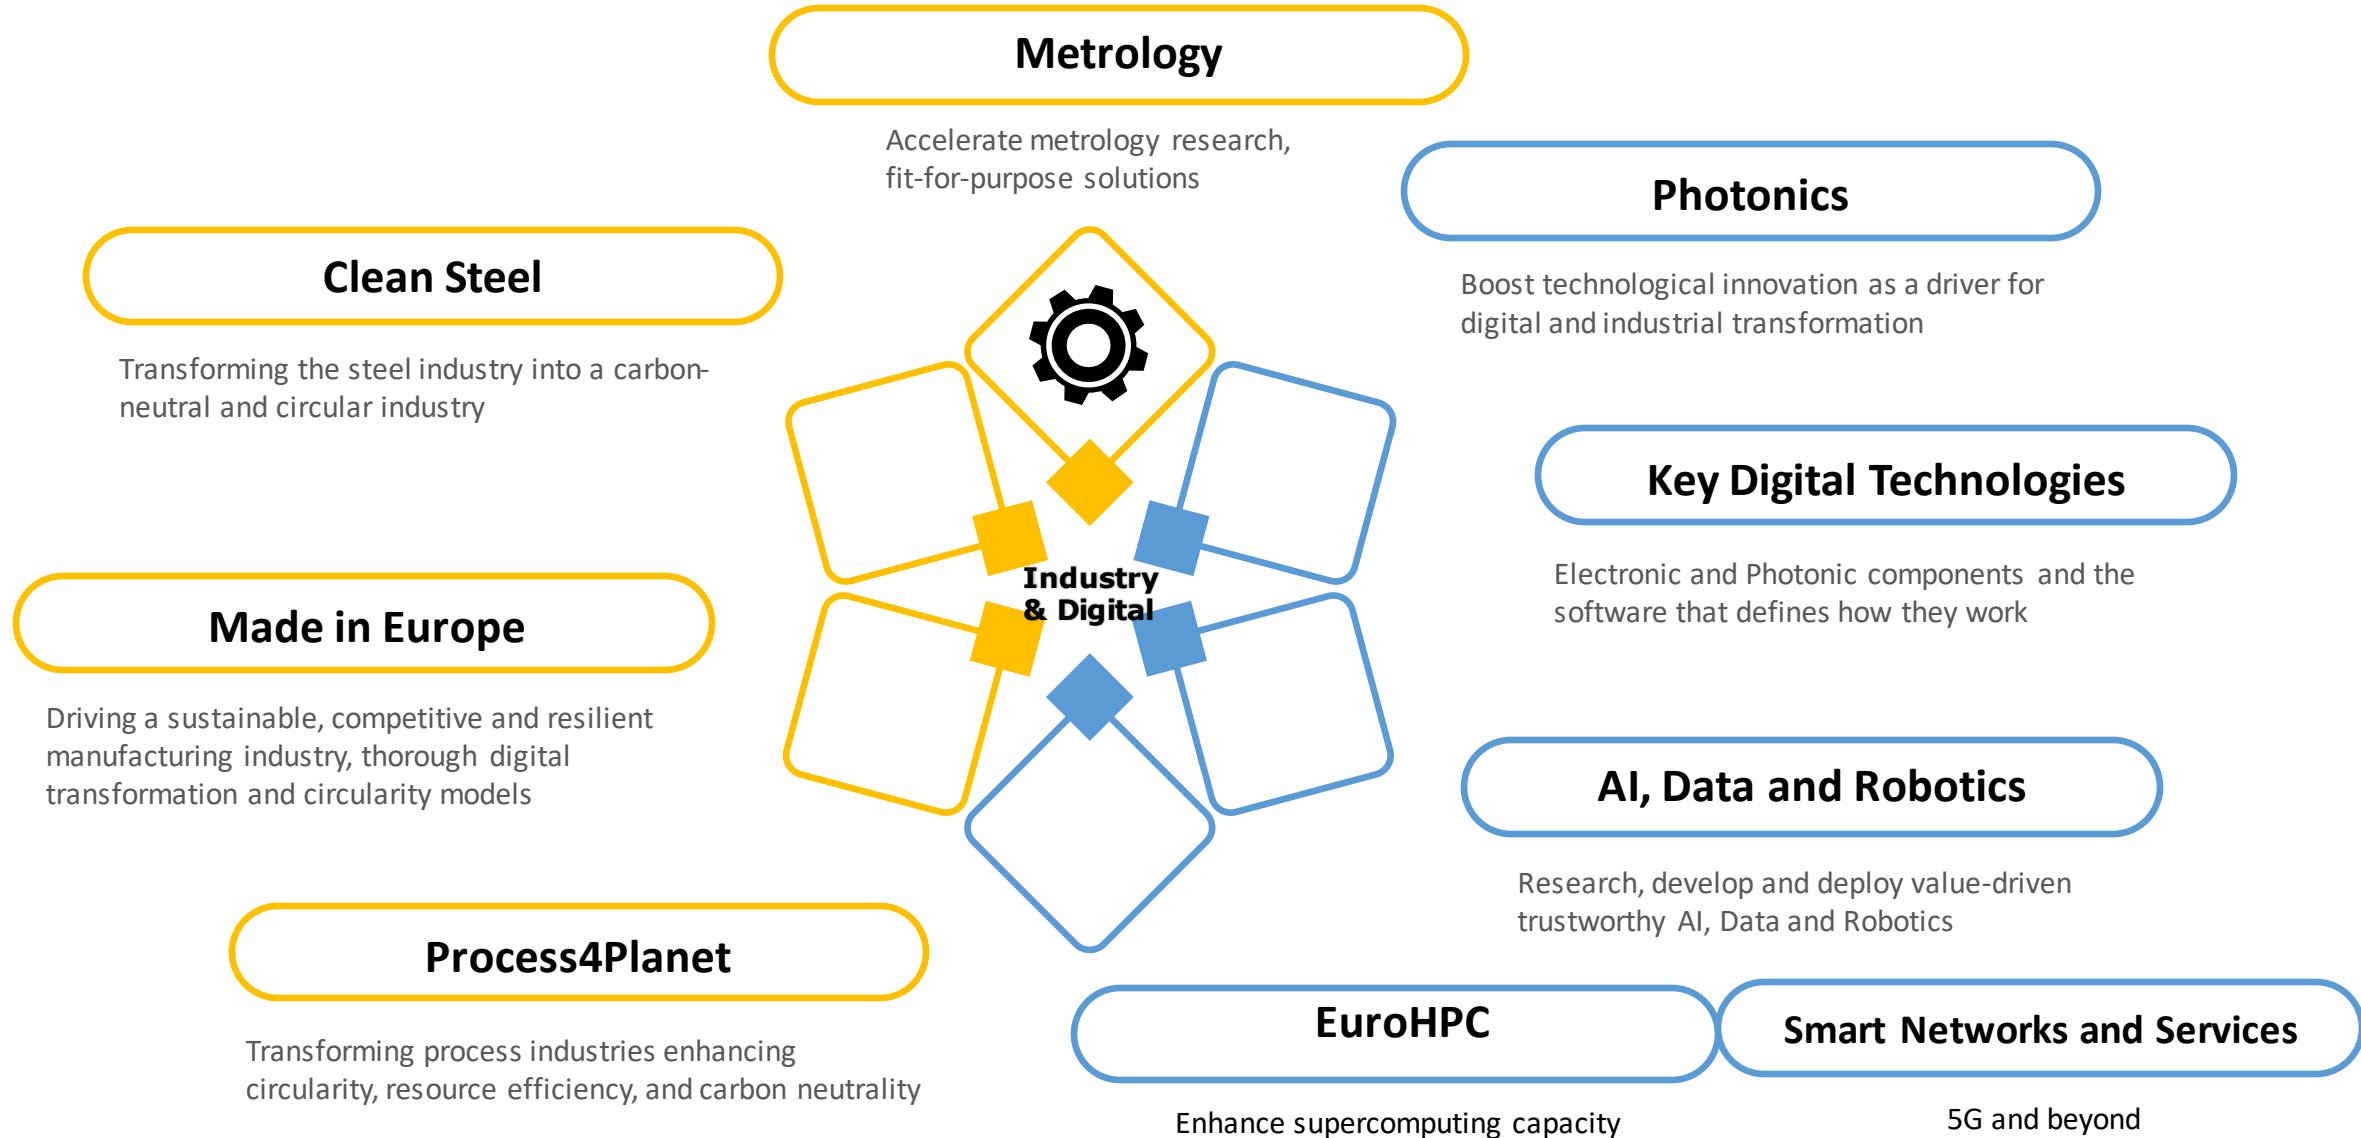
Metrology

Accelerate metrology research, fit-for-purpose solutions

Photonics

Boost technological innovation as a driver for digital and industrial transformation

Clean Steel

Transforming the steel industry into a carbon-neutral and circular industry

Industry & Digital

Key Digital Technologies

Electronic and Photonic components and the software that defines how they work

Made in Europe

Driving a sustainable, competitive and resilient manufacturing industry, thorough digital transformation and circularity models

AI, Data and Robotics

Research, develop and deploy value-driven trustworthy AI, Data and Robotics

Process4Planet

Transforming process industries enhancing circularity, resource efficiency, and carbon neutrality

EuroHPC

Enhance supercomputing capacity

Smart Networks and Services

5G and beyond